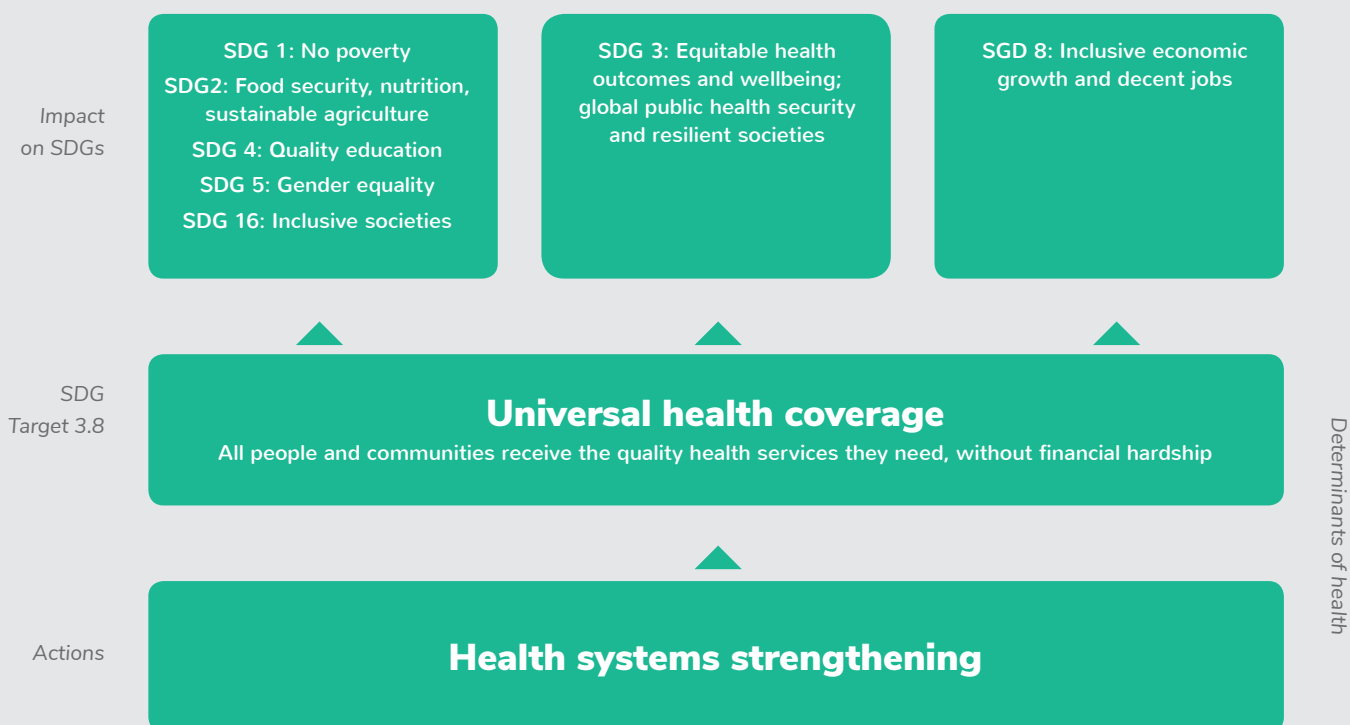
Impact on SDGs

SDG 1: No poverty
SDG2: Food security, nutrition, sustainable agriculture
SDG 4: Quality education
SDG 5: Gender equality
SDG 16: Inclusive societies

SDG 3: Equitable health outcomes and wellbeing; global public health security and resilient societies

SGD 8: Inclusive economic growth and decent jobs

SDG Target 3.8

Universal health coverage
All people and communities receive the quality health services they need, without financial hardship

Determinants of health

Actions

Health systems strengthening